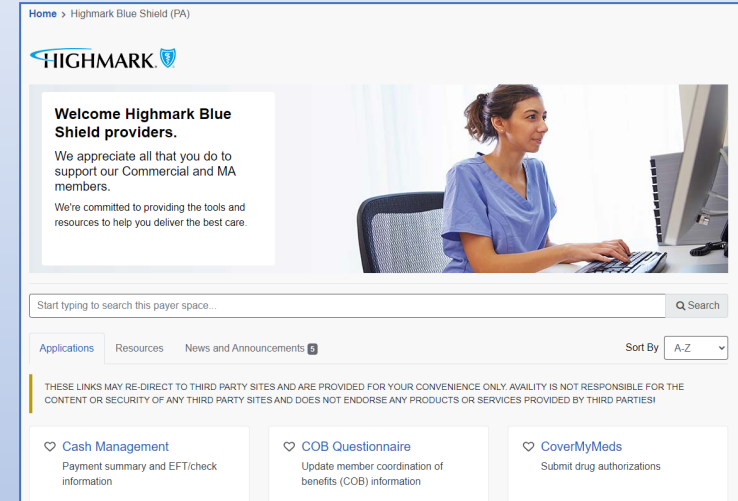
Home > Highmark Blue Shield (PA)

HIGHMARK.

Welcome Highmark Blue Shield providers.

We appreciate all that you do to support our Commercial and MA members.

We're committed to providing the tools and resources to help you deliver the best care.

Start typing to search this payer space...

Search

Applications Resources News and Announcements 5

Sort By A-Z

THESE LINKS MAY RE-DIRECT TO THIRD PARTY SITES AND ARE PROVIDED FOR YOUR CONVENIENCE ONLY. AVAILITY IS NOT RESPONSIBLE FOR THE CONTENT OR SECURITY OF ANY THIRD PARTY SITES AND DOES NOT ENDORSE ANY PRODUCTS OR SERVICES PROVIDED BY THIRD PARTIES!

Cash Management
Payment summary and EFT/check information

COB Questionnaire
Update member coordination of benefits (COB) information

CoverMyMeds
Submit drug authorizations